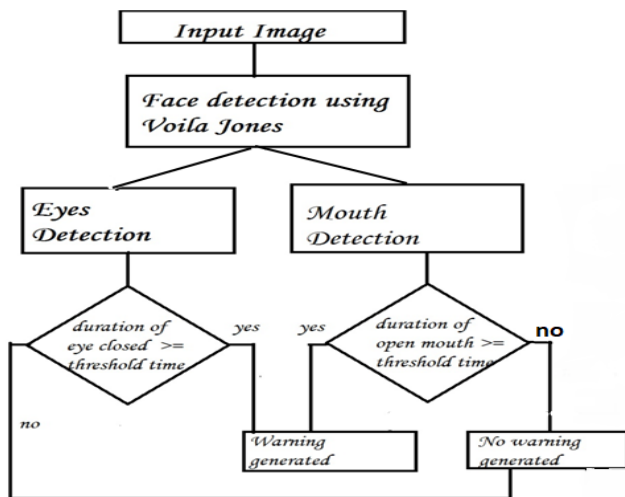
Input Image

Face detection using Voila Jones

Eyes Detection

Mouth Detection

duration of eye closed >= threshold time

yes

yes

duration of open mouth >= threshold time

no

no

Warning generated

No warning generated